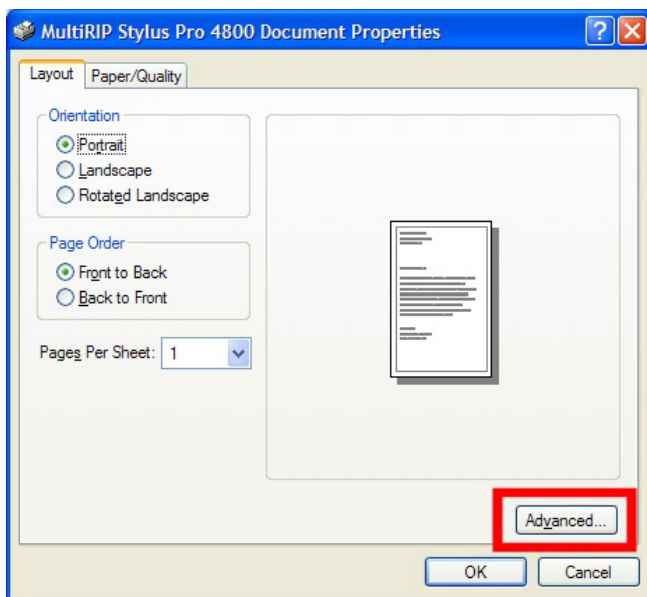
MultiRIP Stylus Pro 4800 Document Properties

Layout
Paper/Quality

Orientation
Portrait
Landscape
Rotated Landscape

Page Order
Front to Back
Back to Front

Pages Per Sheet: 1

Advanced...

OK
Cancel